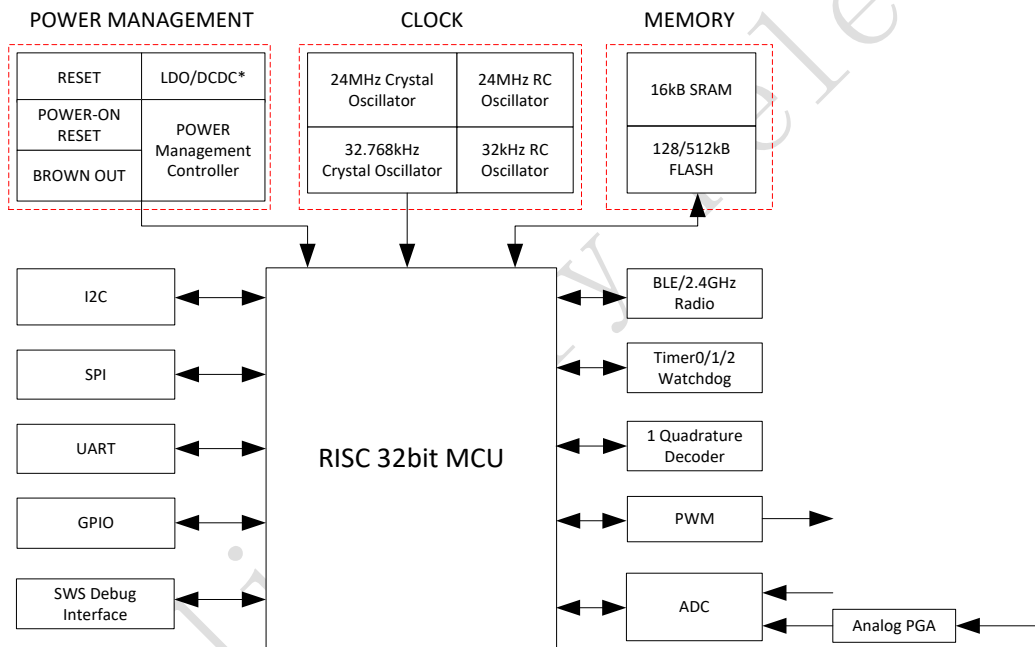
POWER MANAGEMENT

| RESET | LDO/DCDC* |
|---|---|
| POWER-ON RESET | POWER Management Controller |
| BROWN OUT | |

CLOCK

| 24MHz Crystal Oscillator | 24MHz RC Oscillator |
|---|---|
| 32.768kHz Crystal Oscillator | 32kHz RC Oscillator |

MEMORY

16kB SRAM

128/512kB FLASH

I2C

SPI

UART

GPIO

SWS Debug Interface

RISC 32bit MCU

BLE/2.4GHz Radio

Timer0/1/2 Watchdog

1 Quadrature Decoder

PWM

ADC

Analog PGA